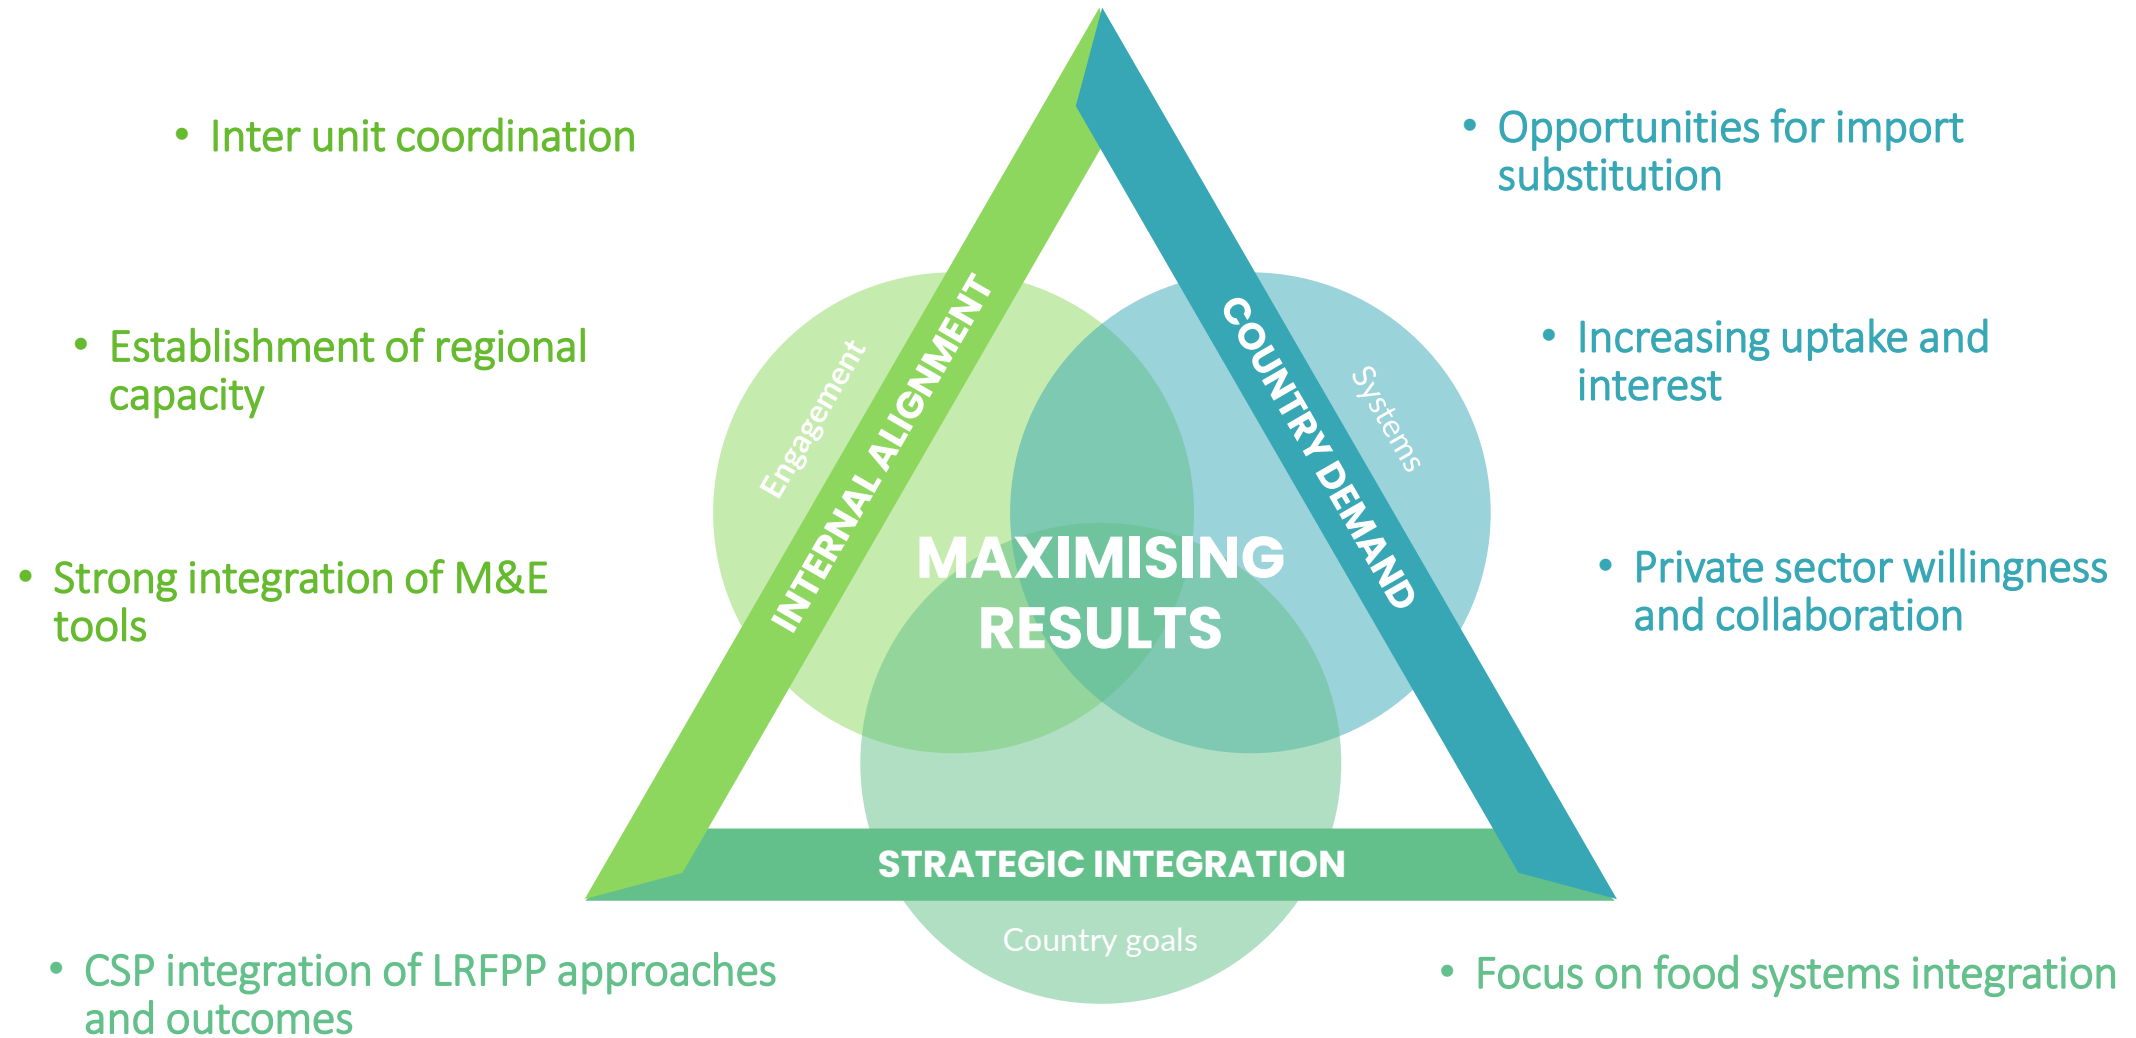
• Inter unit coordination

• Establishment of regional capacity

• Strong integration of M&E tools

• Opportunities for import substitution

• Increasing uptake and interest

• Private sector willingness and collaboration

Engagement

INTERNAL ALIGNMENT

COUNTRY DEMAND

Systems

MAXIMISING RESULTS

STRATEGIC INTEGRATION

Country goals

• CSP integration of LRFPP approaches and outcomes

• Focus on food systems integration